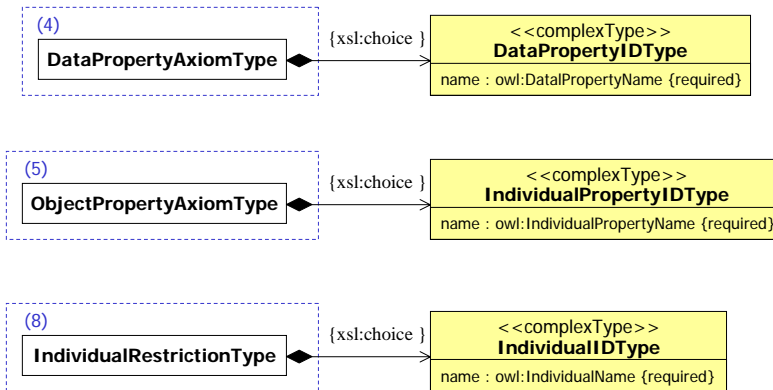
(4)

DataPropertyAxiomType

{xsl:choice }

<<complexType>>
DataPropertyIDType

name : owl:DatalPropertyName {required}

(5)

ObjectPropertyAxiomType

{xsl:choice }

<<complexType>>
IndividualPropertyIDType

name : owl:IndividualPropertyName {required}

(8)

IndividualRestrictionType

{xsl:choice }

<<complexType>>
IndividualIDType

name : owl:IndividualName {required}